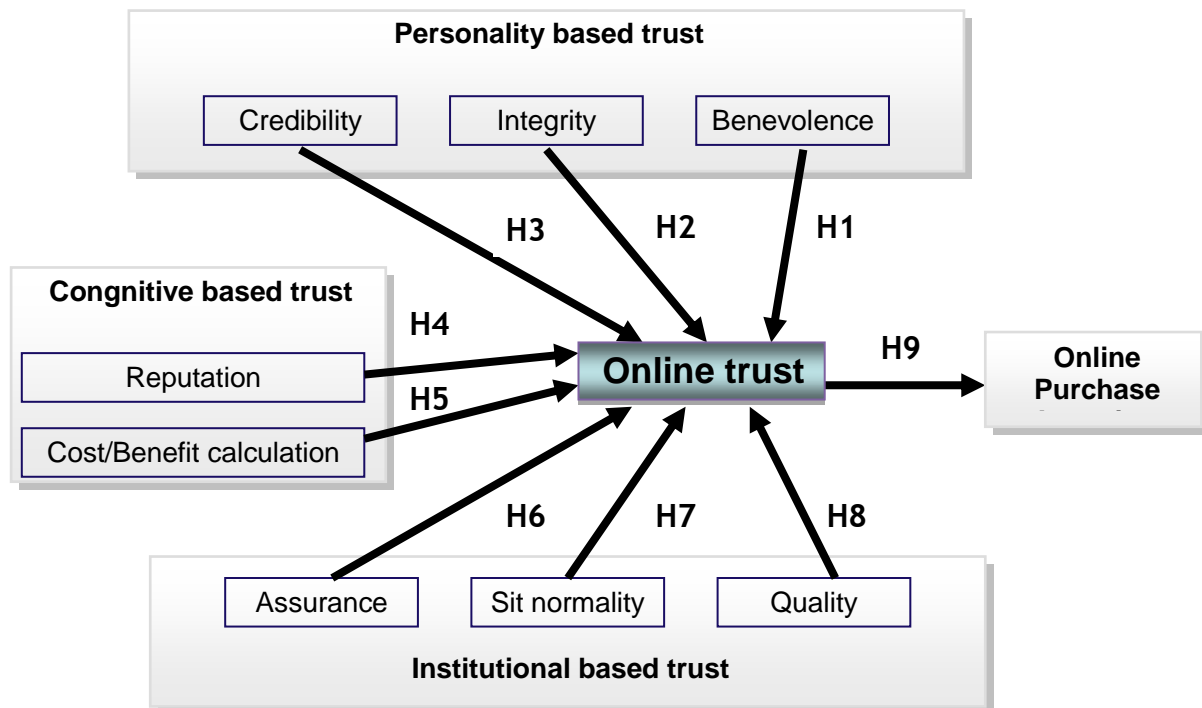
Personality based trust

Credibility

Integrity

Benevolence

H3

H2

H1

Congnitive based trust

H4

Reputation

H5

Cost/Benefit calculation

Online trust

H9

Online Purchase

H6

H7

H8

Assurance

Sit normality

Quality

Institutional based trust